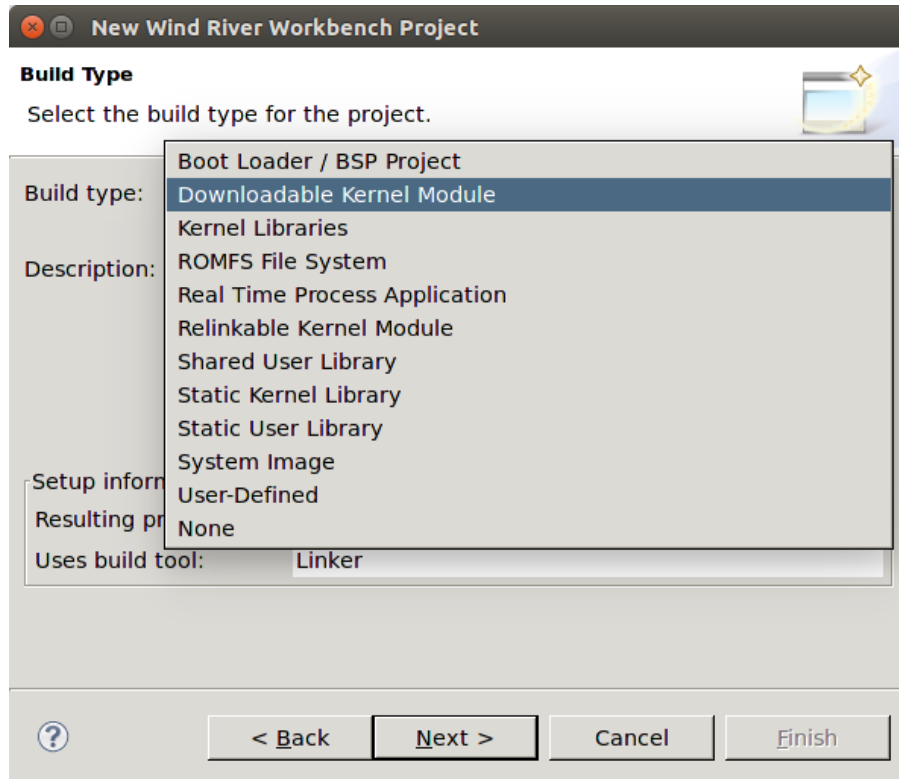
New Wind River Workbench Project

Build Type

Select the build type for the project.

Build type:

Description:

Boot Loader / BSP Project
Downloadable Kernel Module
Kernel Libraries
ROMFS File System
Real Time Process Application
Relinkable Kernel Module
Shared User Library
Static Kernel Library
Static User Library
System Image
User-Defined
None

Setup inform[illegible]

Resulting pr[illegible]

Uses build tool: Linker

?

< Back

Next >

Cancel

Finish